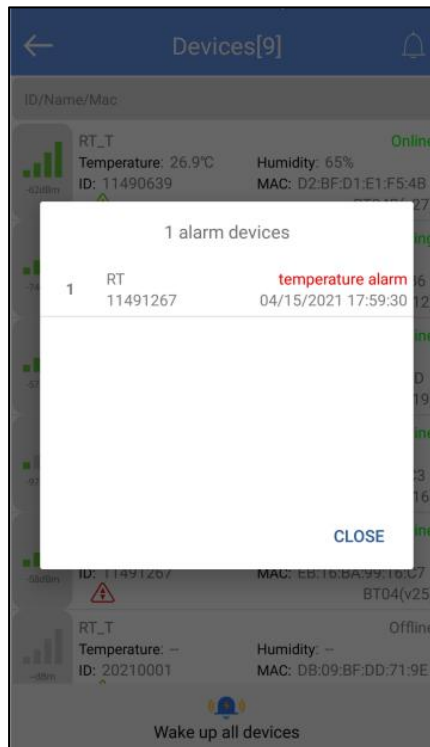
Devices[9]

ID/Name/Mac

-63dBm
RT_T
Temperature: 26.9℃
Humidity: 65%
Onlin
ID: 11490639
MAC: D2:BF:D1:E1:F5:4B
BT04(v27

1 alarm devices

1
RT
11491267
temperature alarm
04/15/2021 17:59:30

CLOSE

-58dBm
ID: 11491267
MAC: EB:16:BA:99:16:C7
BT04(v25

-dBm
RT_T
Temperature: --
Humidity: --
Offlin
ID: 20210001
MAC: DB:09:BF:DD:71:9E

Wake up all devices